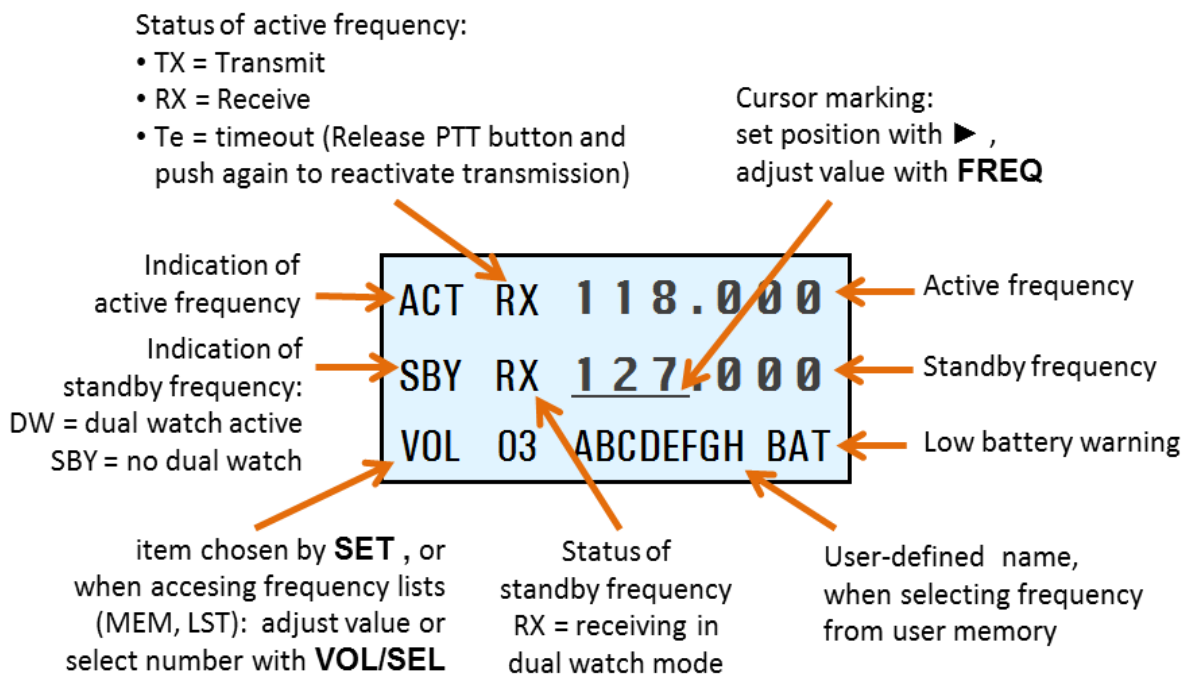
Status of active frequency:
• TX = Transmit
• RX = Receive
• Te = timeout (Release PTT button and push again to reactivate transmission)

Cursor marking: set position with ► , adjust value with **FREQ**

Indication of active frequency

ACT RX 118.000

Active frequency

Indication of standby frequency: DW = dual watch active SBY = no dual watch

SBY RX 127.000

Standby frequency

VOL 03 ABCDEFGH BAT

Low battery warning

item chosen by **SET ,** or when accesing frequency lists (MEM, LST): adjust value or select number with **VOL/SEL**

Status of standby frequency RX = receiving in dual watch mode

User-defined name, when selecting frequency from user memory